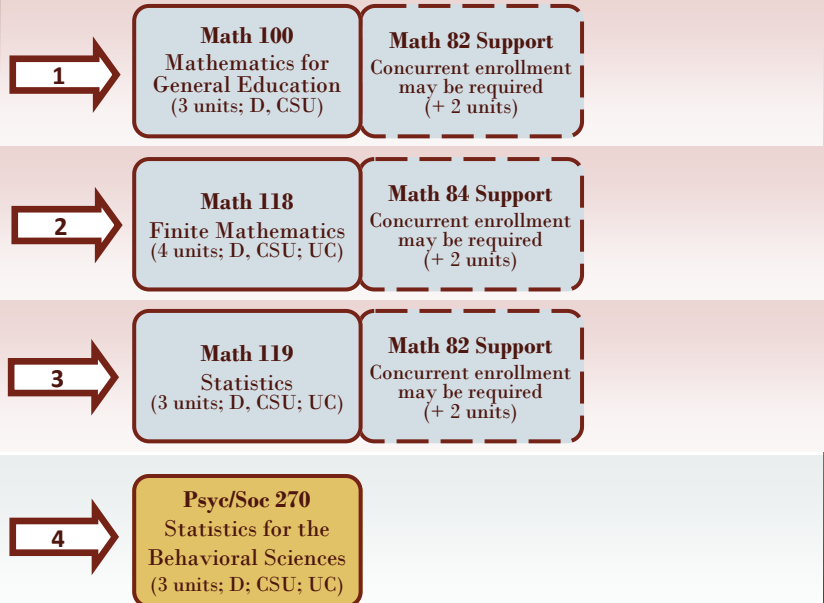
1

Math 100
Mathematics for General Education
(3 units; D, CSU)

Math 82 Support
Concurrent enrollment may be required
(+ 2 units)

2

Math 118
Finite Mathematics
(4 units; D, CSU; UC)

Math 84 Support
Concurrent enrollment may be required
(+ 2 units)

3

Math 119
Statistics
(3 units; D, CSU; UC)

Math 82 Support
Concurrent enrollment may be required
(+ 2 units)

4

Psyc/Soc 270
Statistics for the Behavioral Sciences
(3 units; D; CSU; UC)